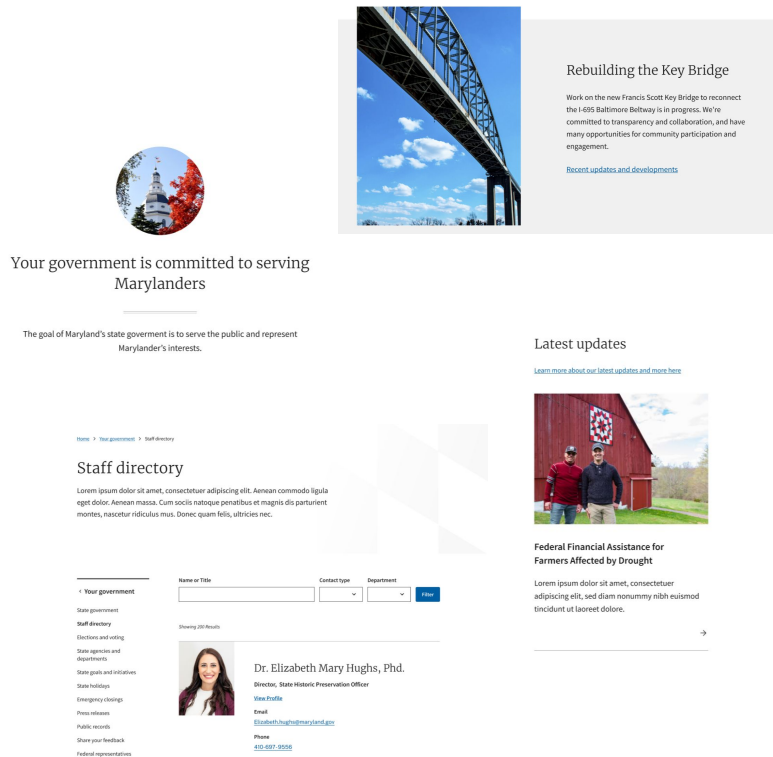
Rebuilding the Key Bridge

Work on the new Francis Scott Key Bridge to reconnect the I-695 Baltimore Beltway is in progress. We're committed to transparency and collaboration, and have many opportunities for community participation and engagement.

Recent updates and developments

Your government is committed to serving Marylanders

The goal of Maryland's state goverment is to serve the public and represent Marylander's interests.

Latest updates

Learn more about our latest updates and more here

Federal Financial Assistance for Farmers Affected by Drought

Lorem ipsum dolor sit amet, consectetuer adipiscing elit, sed diam nonummy nibh euismod tincidunt ut laoreet dolore.

Home > Your government > Staff directory

Staff directory

Lorem ipsum dolor sit amet, consectetuer adipiscing elit. Aenean commodo ligula eget dolor. Aenean massa. Cum sociis natoque penatibus et magnis dis parturient montes, nascetur ridiculus mus. Donec quam felis, ultricies nec.

< Your government

State government
Staff directory
Elections and voting
State agencies and departments
State goals and initiatives
State holidays
Emergency closings
Press releases
Public records
Share your feedback
Federal representatives

Name or Title
Contact type
Department
Filter

Showing 200 Results

Dr. Elizabeth Mary Hughs, Phd.

Director, State Historic Preservation Officer

View Profile

Email
Elizabeth.hughs@maryland.gov

Phone
410-697-9556